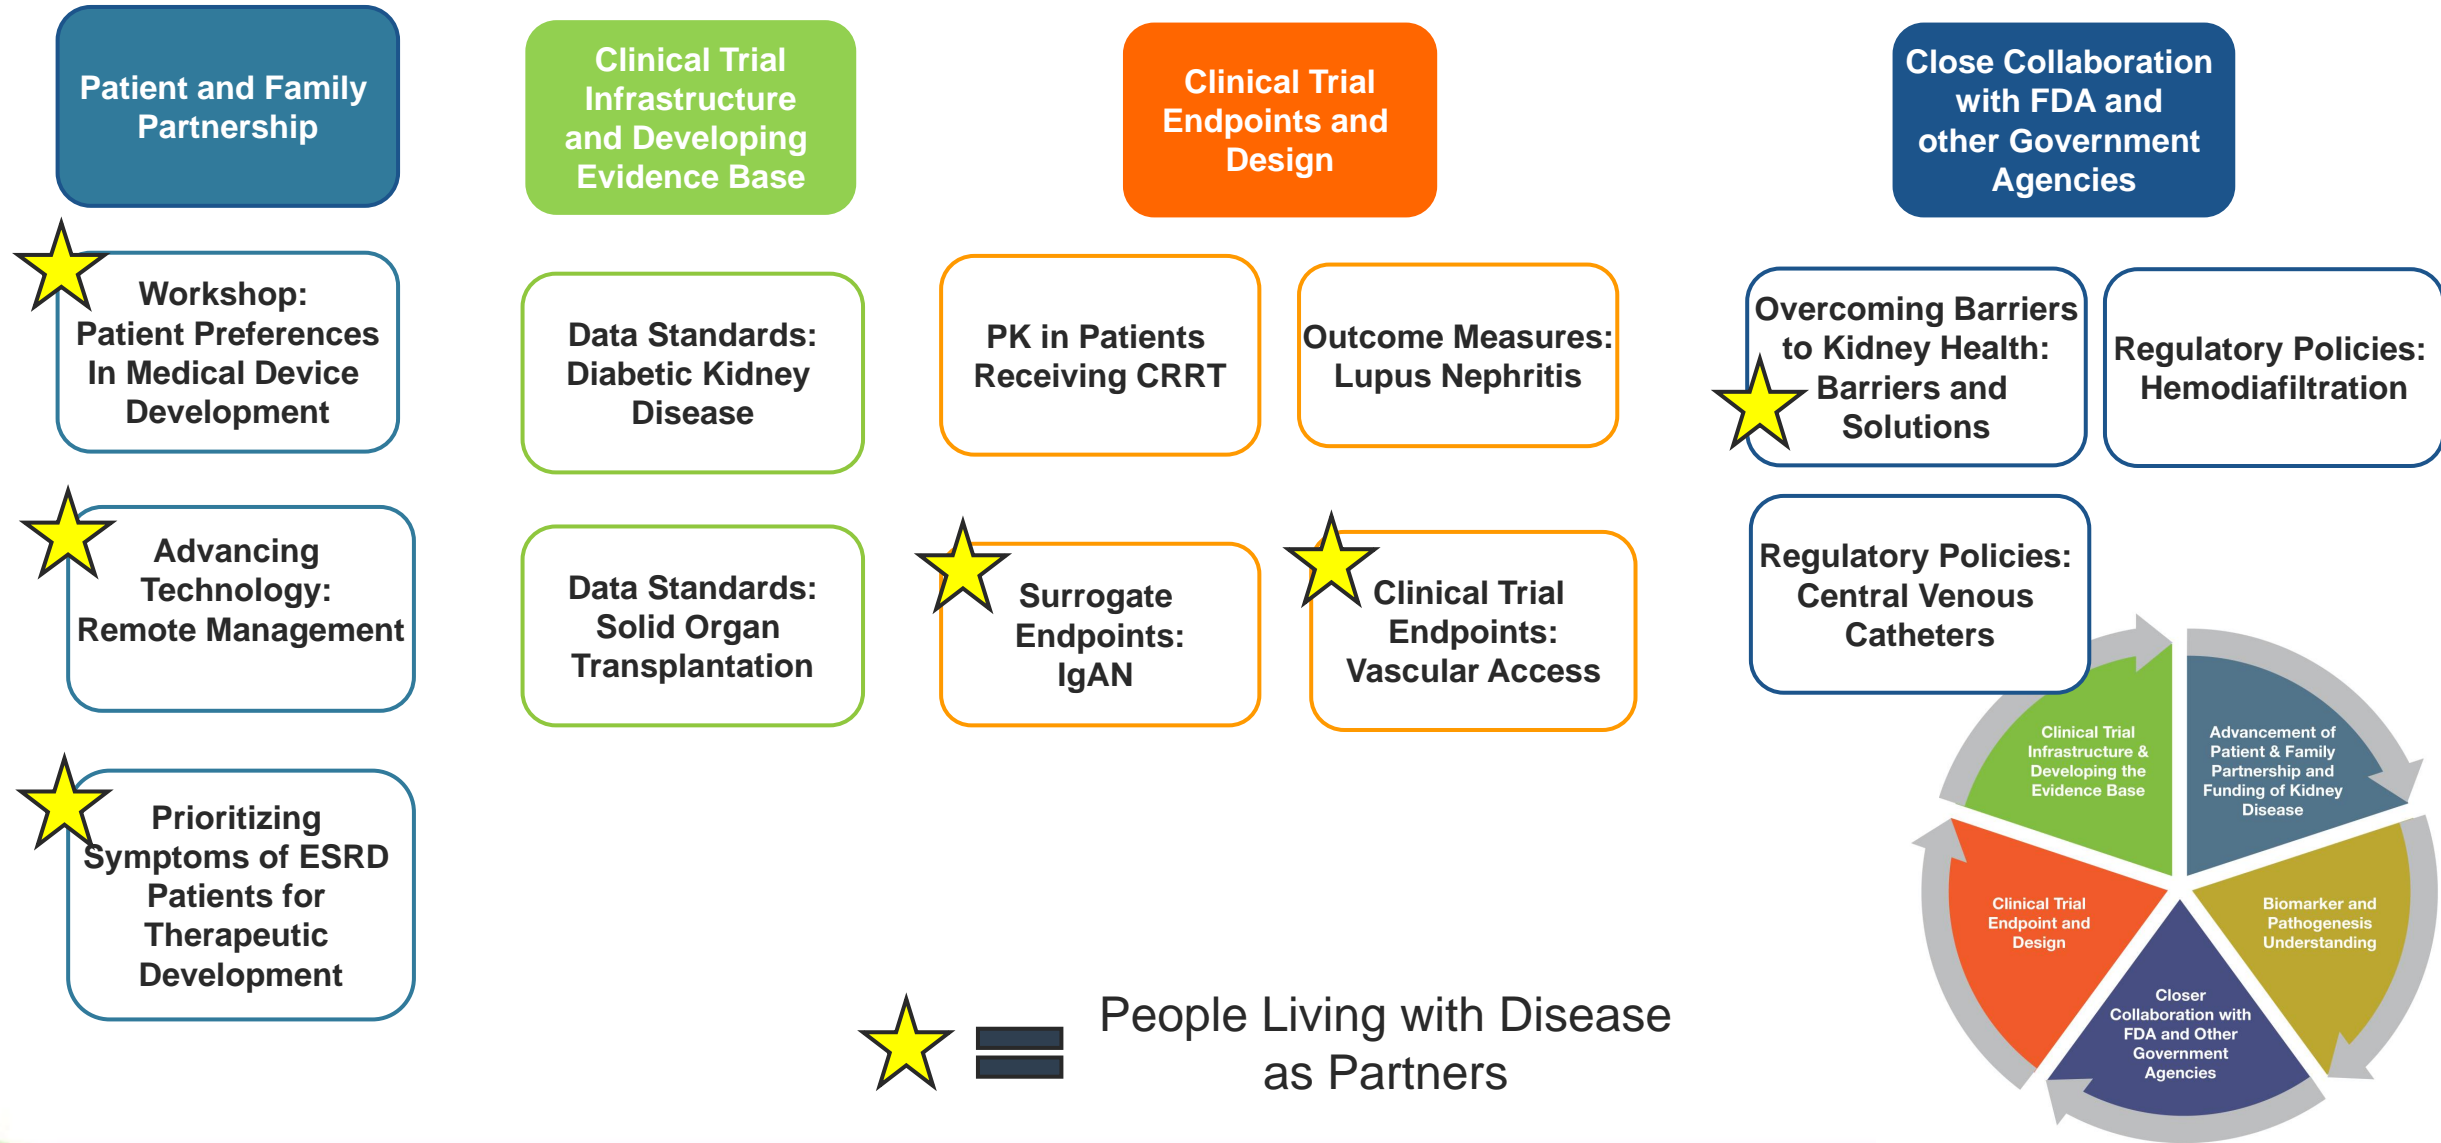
Patient and Family Partnership

Workshop: Patient Preferences In Medical Device Development

Advancing Technology: Remote Management

Prioritizing Symptoms of ESRD Patients for Therapeutic Development

Clinical Trial Infrastructure and Developing Evidence Base

Data Standards: Diabetic Kidney Disease

Data Standards: Solid Organ Transplantation

Clinical Trial Endpoints and Design

PK in Patients Receiving CRRT

Outcome Measures: Lupus Nephritis

Surrogate Endpoints: IgAN

Clinical Trial Endpoints: Vascular Access

Close Collaboration with FDA and other Government Agencies

Overcoming Barriers to Kidney Health: Barriers and Solutions

Regulatory Policies: Hemodiafiltration

Regulatory Policies: Central Venous Catheters

Clinical Trial Infrastructure & Developing the Evidence Base

Advancement of Patient & Family Partnership and Funding of Kidney Disease

Biomarker and Pathogenesis Understanding

Closer Collaboration with FDA and Other Government Agencies

Clinical Trial Endpoint and Design

= People Living with Disease as Partners